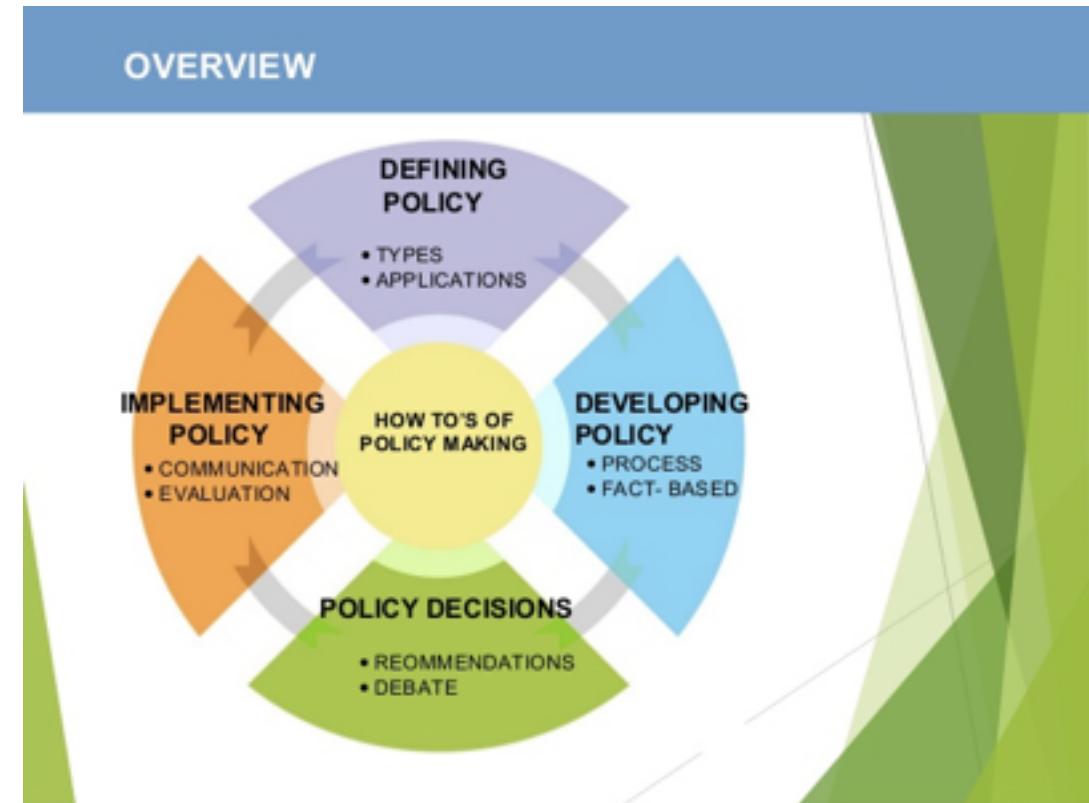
OVERVIEW

DEFINING POLICY
• TYPES
• APPLICATIONS

IMPLEMENTING POLICY
• COMMUNICATION
• EVALUATION

HOW TO'S OF POLICY MAKING

DEVELOPING POLICY
• PROCESS
• FACT- BASED

POLICY DECISIONS
• REOMMENDATIONS
• DEBATE